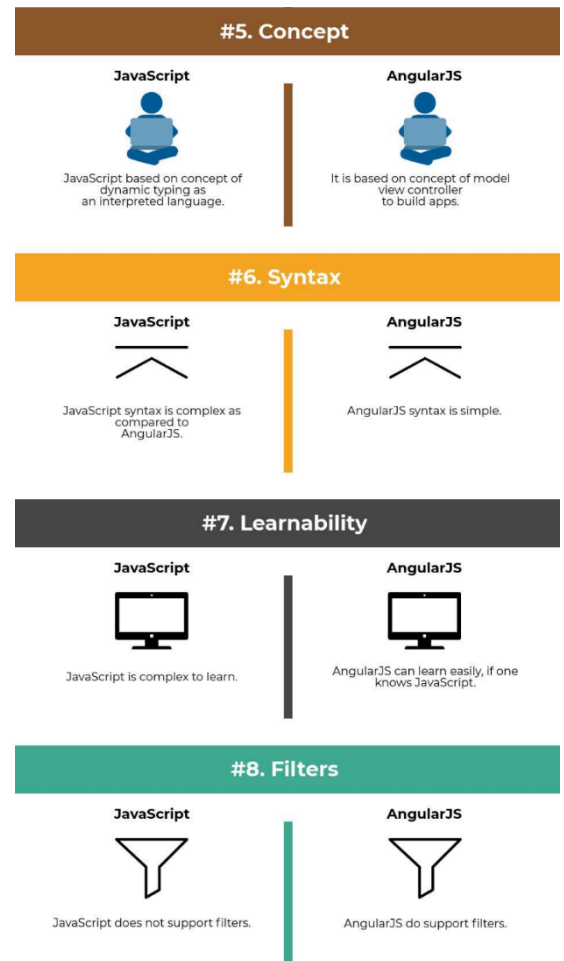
#5. Concept

JavaScript

JavaScript based on concept of dynamic typing as an interpreted language.

AngularJS

It is based on concept of model view controller to build apps.

#6. Syntax

JavaScript

JavaScript syntax is complex as compared to AngularJS.

AngularJS

AngularJS syntax is simple.

#7. Learnability

JavaScript

JavaScript is complex to learn.

AngularJS

AngularJS can learn easily, if one knows JavaScript.

#8. Filters

JavaScript

JavaScript does not support filters.

AngularJS

AngularJS do support filters.